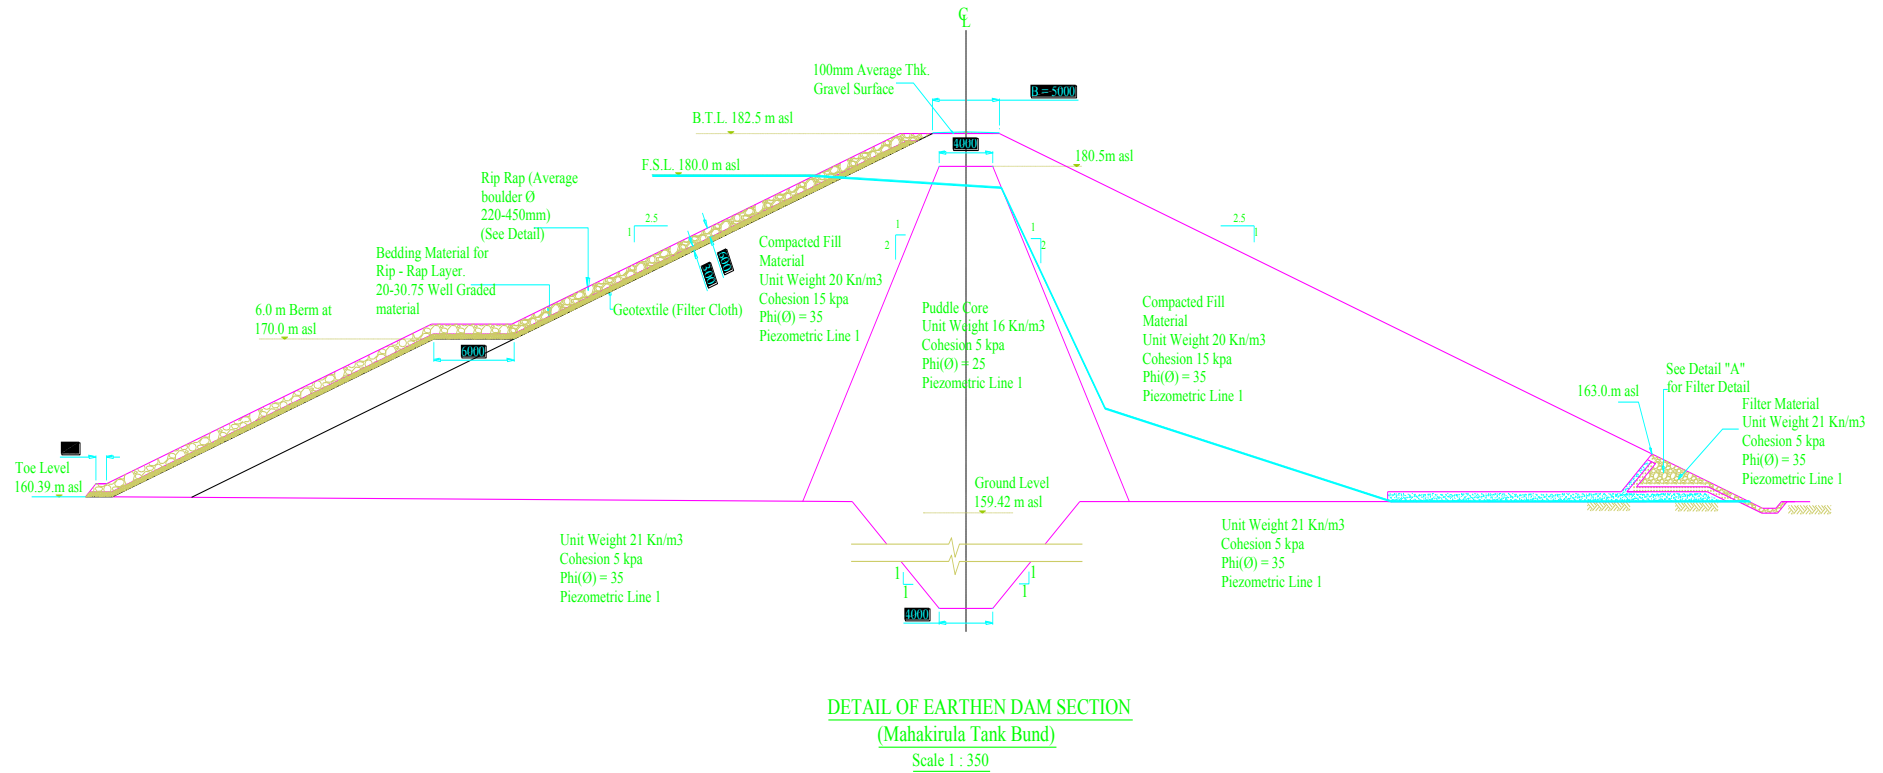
CL

100mm Average Thk. Gravel Surface

B = 5000

B.T.L. 182.5 m asl

4000

F.S.L. 180.0 m asl

180.5m asl

Rip Rap (Average boulder Ø 220-450mm) (See Detail)

2.5
1

1
2

1
2

2.5
1

600
300

Compacted Fill Material
Unit Weight 20 Kn/m3
Cohesion 15 kpa
Phi(Ø) = 35
Piezometric Line 1

Bedding Material for Rip - Rap Layer. 20-30.75 Well Graded material

Geotextile (Filter Cloth)

6.0 m Berm at 170.0 m asl

6000

Puddle Core
Unit Weight 16 Kn/m3
Cohesion 5 kpa
Phi(Ø) = 25
Piezometric Line 1

Compacted Fill Material
Unit Weight 20 Kn/m3
Cohesion 15 kpa
Phi(Ø) = 35
Piezometric Line 1

See Detail "A" for Filter Detail

163.0 m asl

Filter Material
Unit Weight 21 Kn/m3
Cohesion 5 kpa
Phi(Ø) = 35
Piezometric Line 1

Toe Level 160.39 m asl

Ground Level 159.42 m asl

Unit Weight 21 Kn/m3
Cohesion 5 kpa
Phi(Ø) = 35
Piezometric Line 1

1
1

1
1

4000

Unit Weight 21 Kn/m3
Cohesion 5 kpa
Phi(Ø) = 35
Piezometric Line 1

DETAIL OF EARTHEN DAM SECTION
(Mahakirula Tank Bund)
Scale 1 : 350